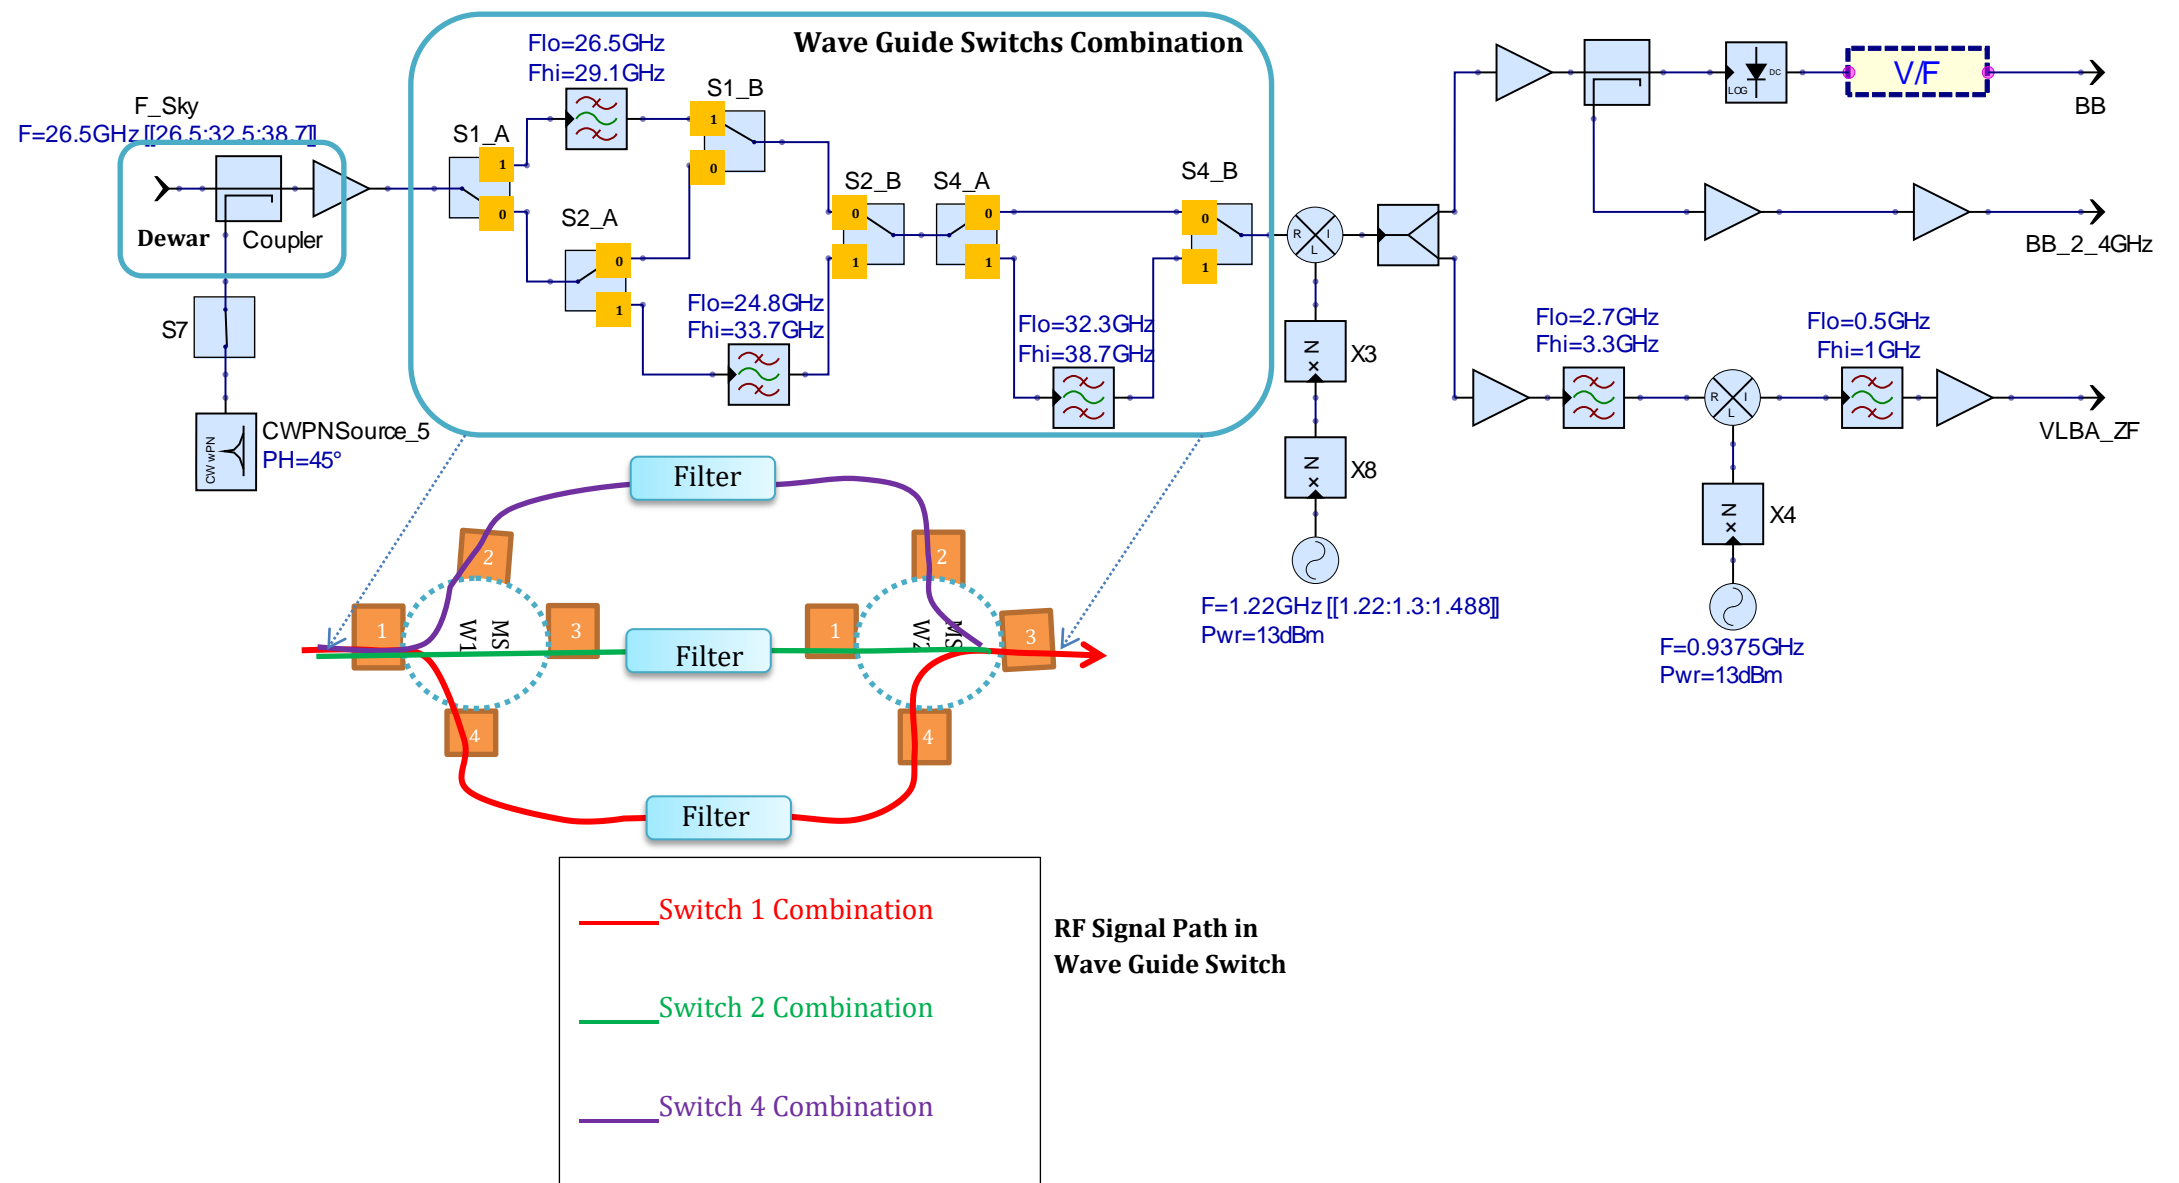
Wave Guide Switchs Combination

F_Sky
F=26.5GHz [[26.5:32.5:38.7]]

Dewar
Coupler

S7

CW wPN
CWPNSource_5
PH=45°

Flo=26.5GHz
Fhi=29.1GHz

S1_A
1
0

S1_B
1
0

S2_A
0
1

Flo=24.8GHz
Fhi=33.7GHz

S2_B
0
1

S4_A
0
1

Flo=32.3GHz
Fhi=38.7GHz

S4_B
0
1

R
I
L

N
X3

N
X8

F=1.22GHz [[1.22:1.3:1.488]]
Pwr=13dBm

LOG
DC
V/F
BB

BB_2_4GHz

Flo=2.7GHz
Fhi=3.3GHz

R
I
L

Flo=0.5GHz
Fhi=1GHz

VLBA_ZF

N
X4

F=0.9375GHz
Pwr=13dBm

Filter
2
1
WS1
3
4
Filter
1
2
WS2
3
4
Filter

Switch 1 Combination

Switch 2 Combination

Switch 4 Combination

RF Signal Path in
Wave Guide Switch